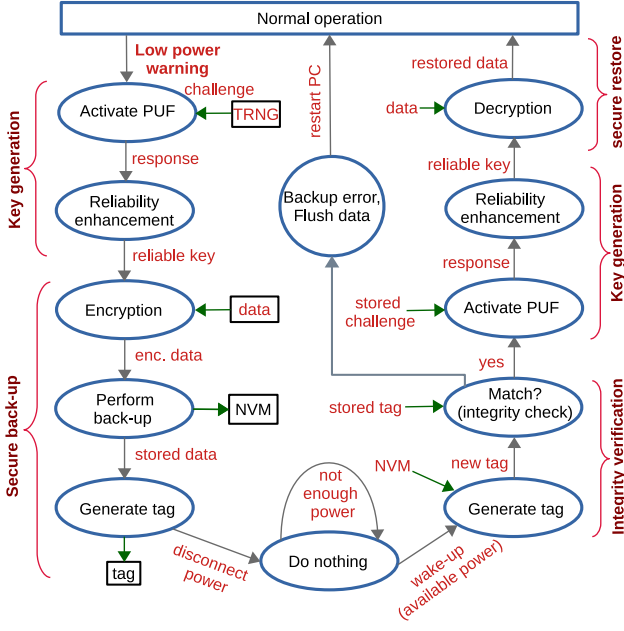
Normal operation

Low power warning

Key generation

challenge

Activate PUF

TRNG

response

Reliability enhancement

reliable key

Secure back-up

Encryption

data

enc. data

Perform back-up

NVM

stored data

Generate tag

tag

disconnect power

not enough power

Do nothing

restart PC

Backup error, Flush data

restored data

secure restore

data

Decryption

reliable key

Reliability enhancement

Key generation

response

stored challenge

Activate PUF

yes

stored tag

Match? (integrity check)

Integrity verification

NVM

new tag

Generate tag

wake-up (available power)